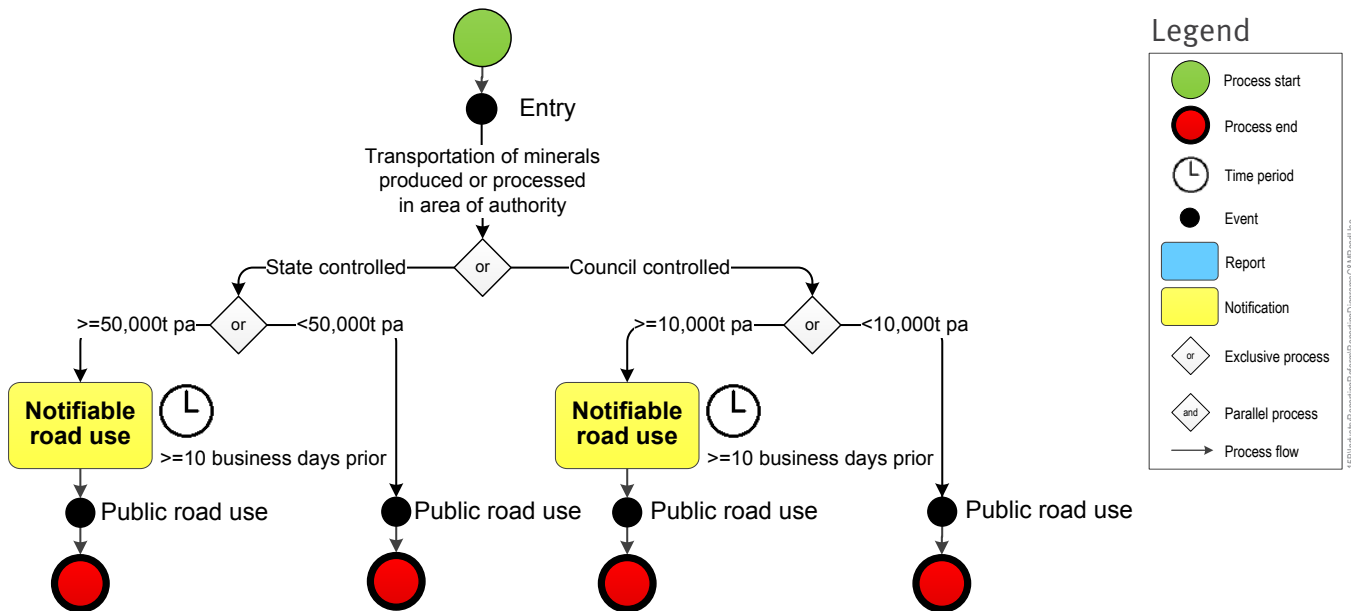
Entry

Transportation of minerals produced or processed in area of authority

or

State controlled

Council controlled

or

>=50,000t pa

<50,000t pa

or

>=10,000t pa

<10,000t pa

Notifiable road use

>=10 business days prior

Notifiable road use

>=10 business days prior

Public road use

Public road use

Public road use

Public road use

Legend

Process start

Process end

Time period

Event

Report

Notification

or

Exclusive process

and

Parallel process

Process flow

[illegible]